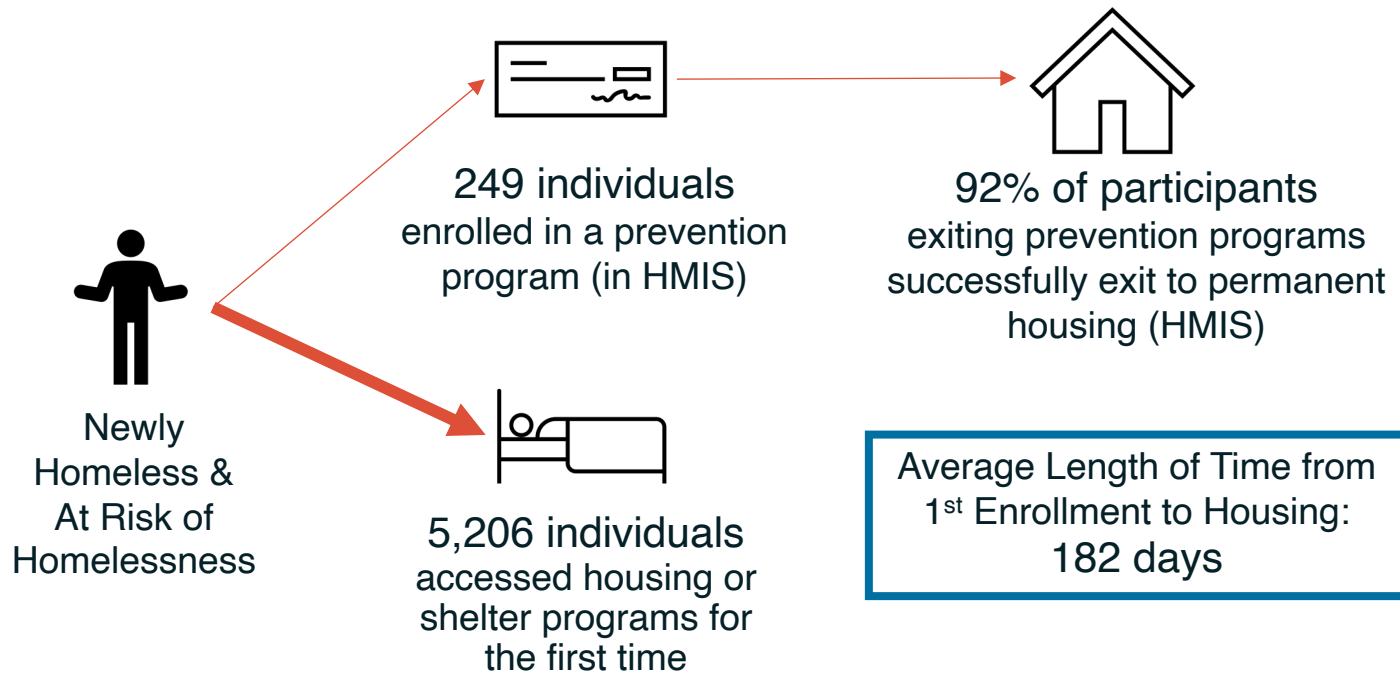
Newly Homeless & At Risk of Homelessness

249 individuals
enrolled in a prevention program (in HMIS)

92% of participants
exiting prevention programs successfully exit to permanent housing (HMIS)

5,206 individuals
accessed housing or shelter programs for the first time

Average Length of Time from 1$^{st}$ Enrollment to Housing:
182 days